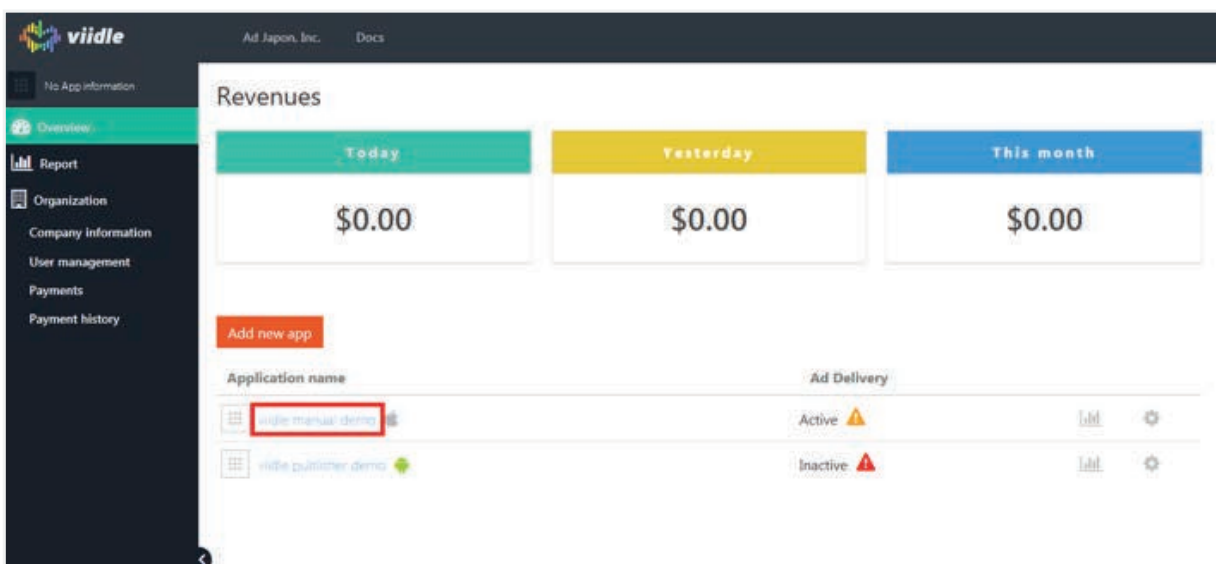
viidle

Ad Japon, Inc.

Docs

No App information

Overview

Report

Organization

Company information

User management

Payments

Payment history

Revenues

| Today | Yesterday | This month |
|---|---|---|
| \$0.00 | \$0.00 | \$0.00 |

Add new app

| Application name | Ad Delivery |
|---|---|
| viidle manual demo | Active |
| viidle publisher demo | Inactive |